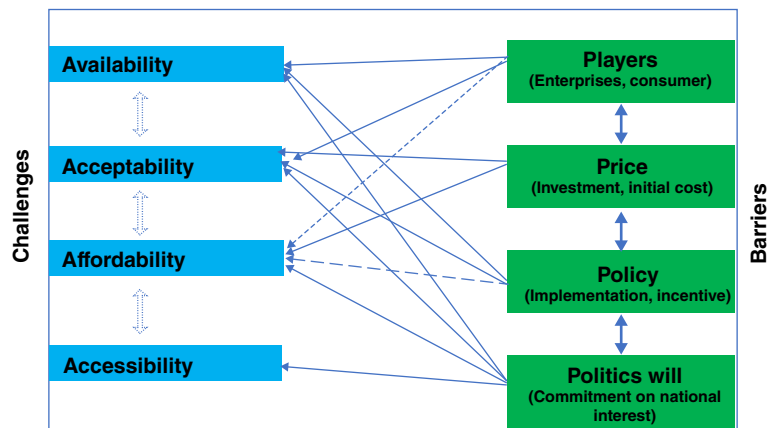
Challenges

Availability

Acceptability

Affordability

Accessibility

Players
(Enterprises, consumer)

Price
(Investment, initial cost)

Policy
(Implementation, incentive)

Politics will
(Commitment on national interest)

Barriers